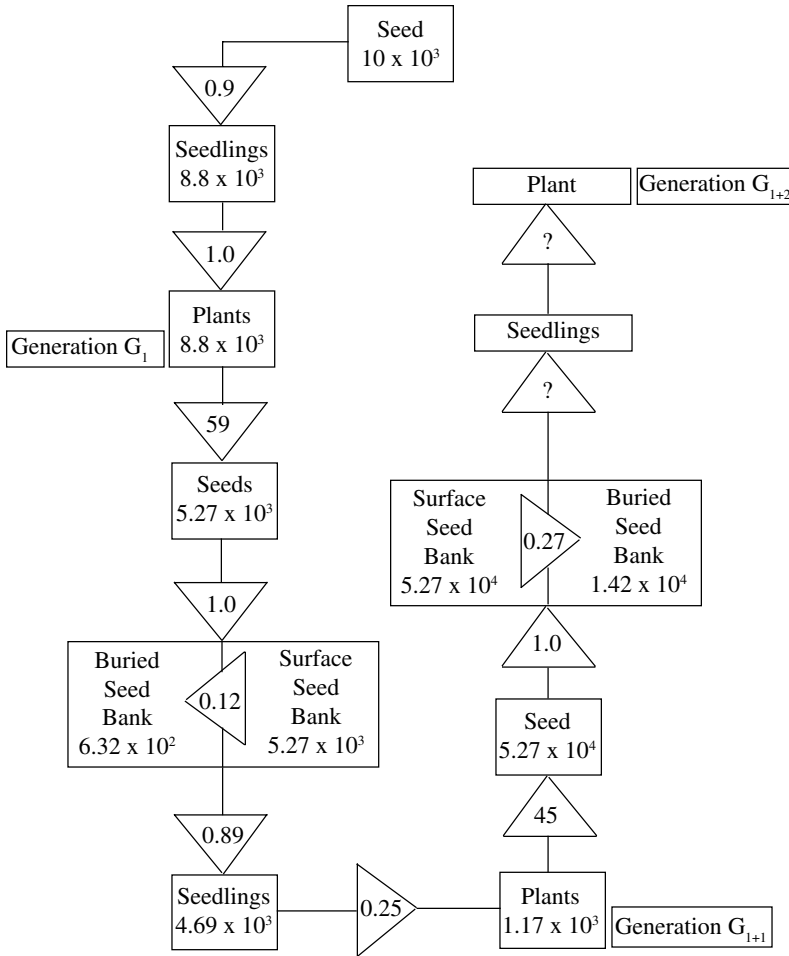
Seed
$10 \times 10^3$

0.9

Seedlings
$8.8 \times 10^3$

1.0

Plants
$8.8 \times 10^3$

Generation $G_1$

59

Seeds
$5.27 \times 10^3$

1.0

Buried Seed Bank
$6.32 \times 10^2$

0.12

Surface Seed Bank
$5.27 \times 10^3$

0.89

Seedlings
$4.69 \times 10^3$

0.25

Plants
$1.17 \times 10^3$

Generation $G_{1+1}$

45

Seed
$5.27 \times 10^4$

1.0

Surface Seed Bank
$5.27 \times 10^4$

0.27

Buried Seed Bank
$1.42 \times 10^4$

?

Seedlings

?

Plant

Generation $G_{1+2}$